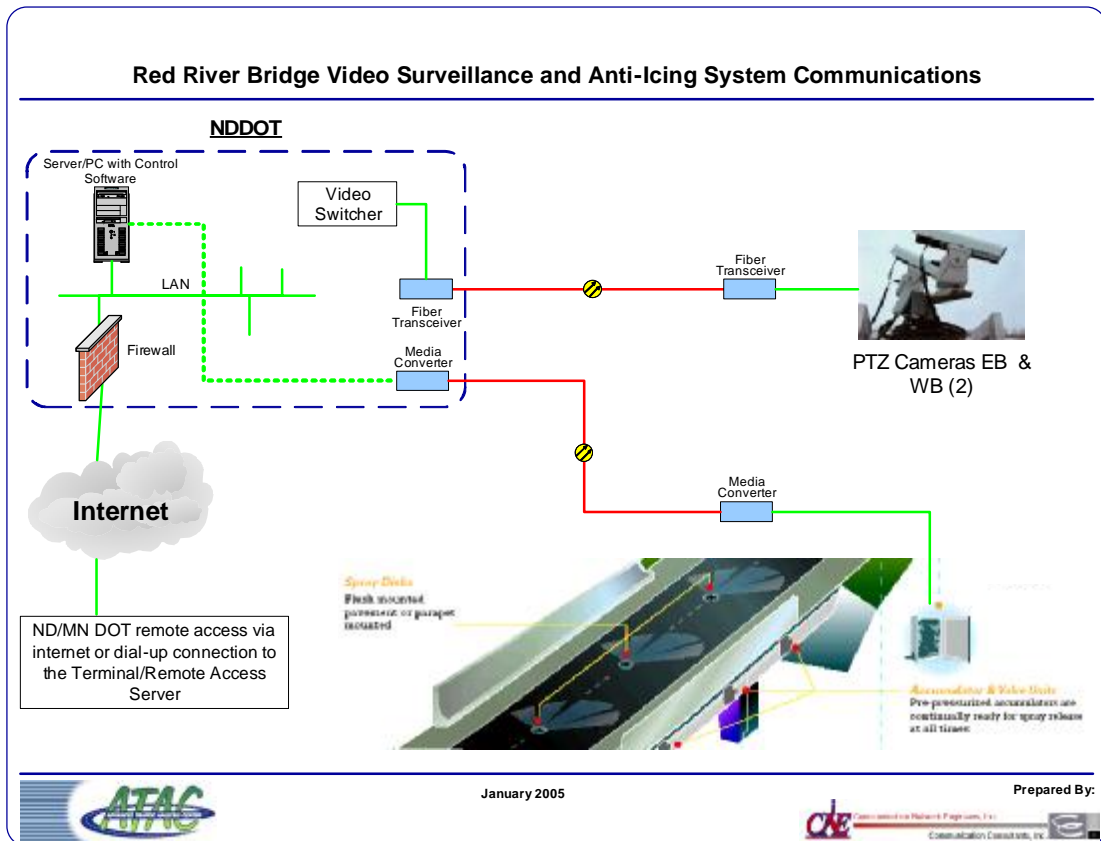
Red River Bridge Video Surveillance and Anti-Icing System Communications

NDDOT

Server/PC with Control Software

Video Switcher

LAN

Fiber Transceiver

Fiber Transceiver

Firewall

Media Converter

PTZ Cameras EB & WB (2)

Internet

Media Converter

Spray Disks
Flush mounted pavement or parapet mounted

ND/MN DOT remote access via internet or dial-up connection to the Terminal/Remote Access Server

Accumulator & Valve Units
Pre-pressurized accumulators are continually ready for spray release at all times.

ATAC

January 2005

Prepared By:

CNE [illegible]

Communication Consultants, Inc.